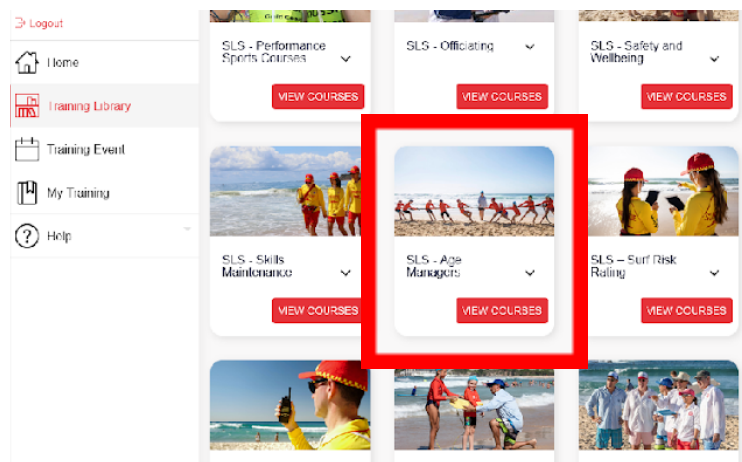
Logout

Home

Training Library

Training Event

My Training

Help

SLS - Performance Sports Courses

VIEW COURSES

SLS - Officiating

VIEW COURSES

SLS - Safety and Wellbeing

VIEW COURSES

SLS - Skills Maintenance

VIEW COURSES

SLS - Age Managers

VIEW COURSES

SLS – Surf Risk Rating

VIEW COURSES